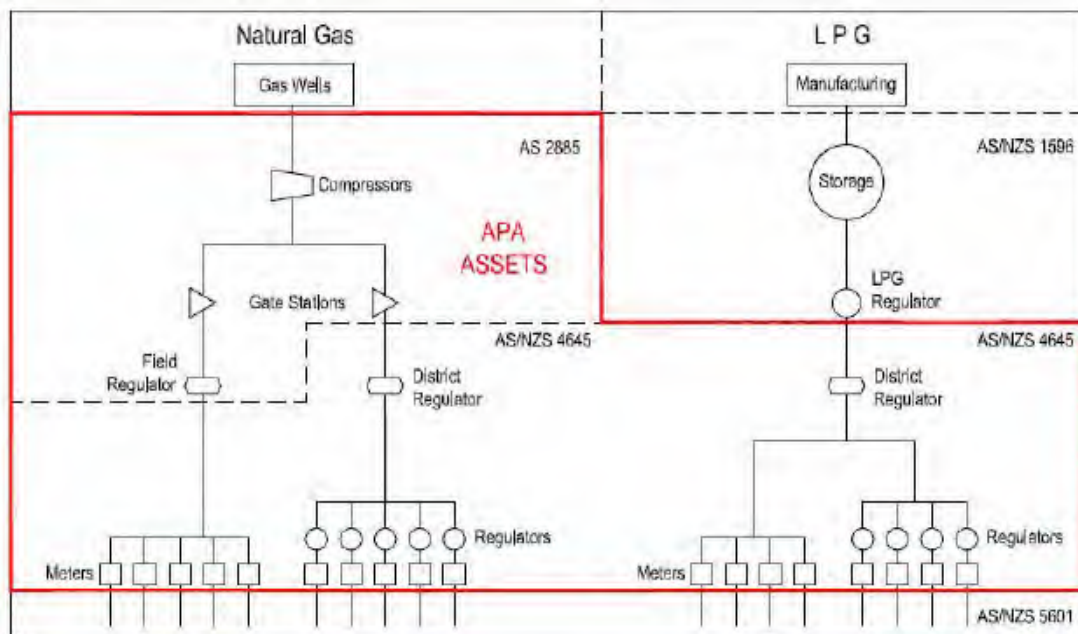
Natural Gas

LPG

Gas Wells

Manufacturing

AS 2885

AS/NZS 1596

Compressors

Storage

APA ASSETS

Gate Stations

LPG Regulator

AS/NZS 4645

AS/NZS 4645

Field Regulator

District Regulator

District Regulator

Regulators

Regulators

Meters

Meters

AS/NZS 5601